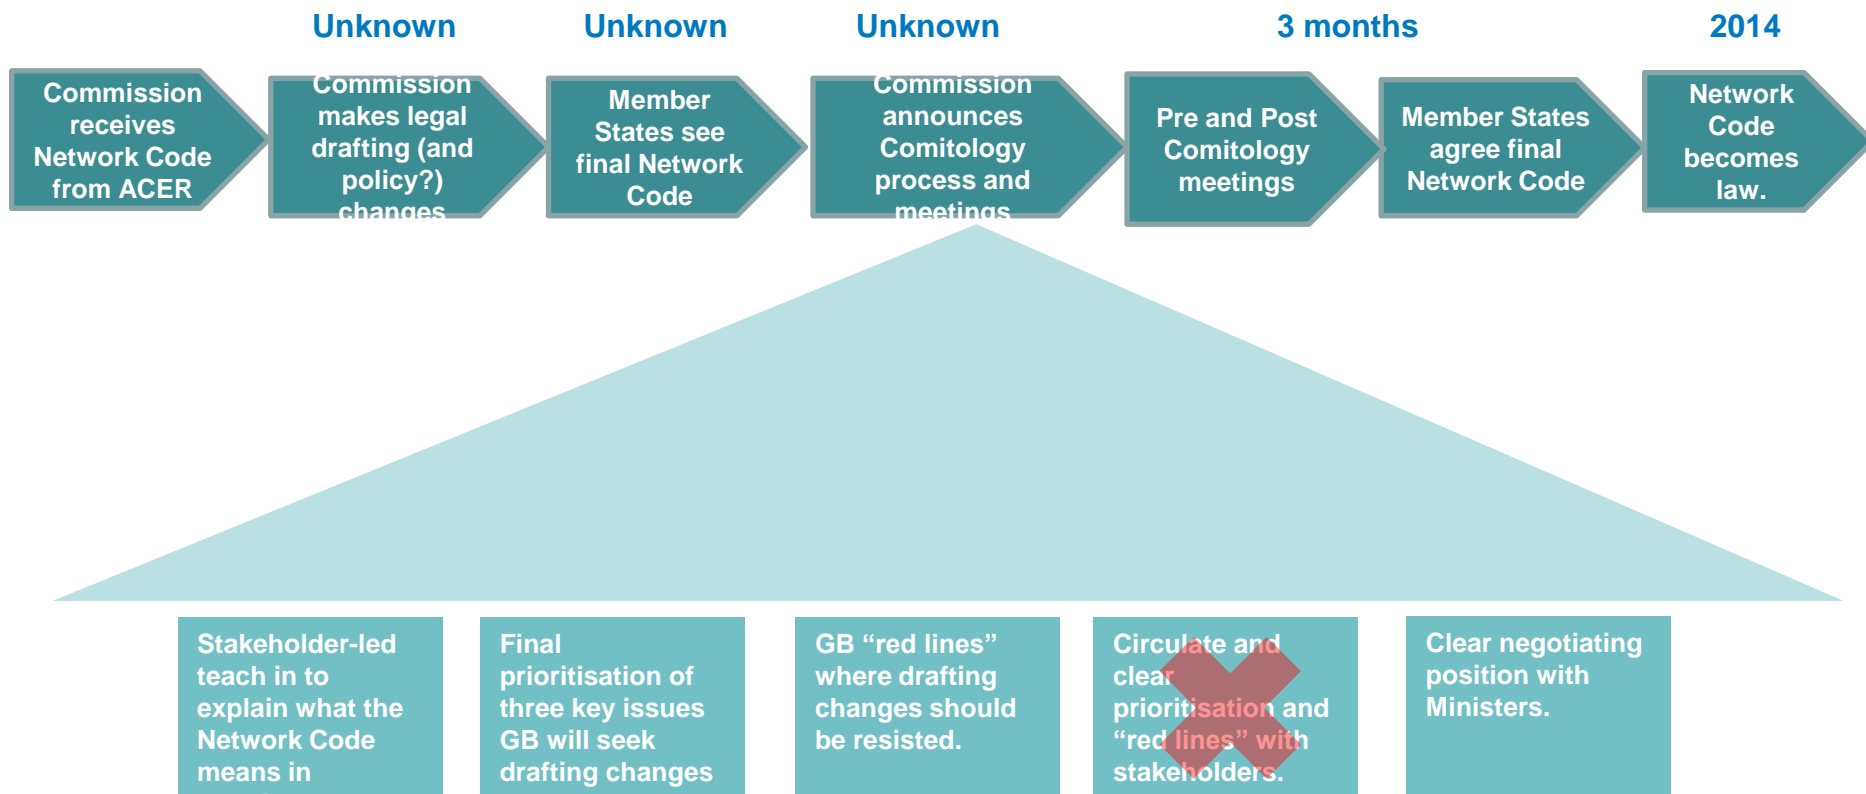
Unknown

Unknown

Unknown

3 months

2014

Commission receives Network Code from ACER

Commission makes legal drafting (and policy?) changes

Member States see final Network Code

Commission announces Comitology process and meetings

Pre and Post Comitology meetings

Member States agree final Network Code

Network Code becomes law.

Stakeholder-led teach in to explain what the Network Code means in

Final prioritisation of three key issues GB will seek drafting changes

GB “red lines” where drafting changes should be resisted.

Circulate and clear prioritisation and “red lines” with stakeholders.

Clear negotiating position with Ministers.